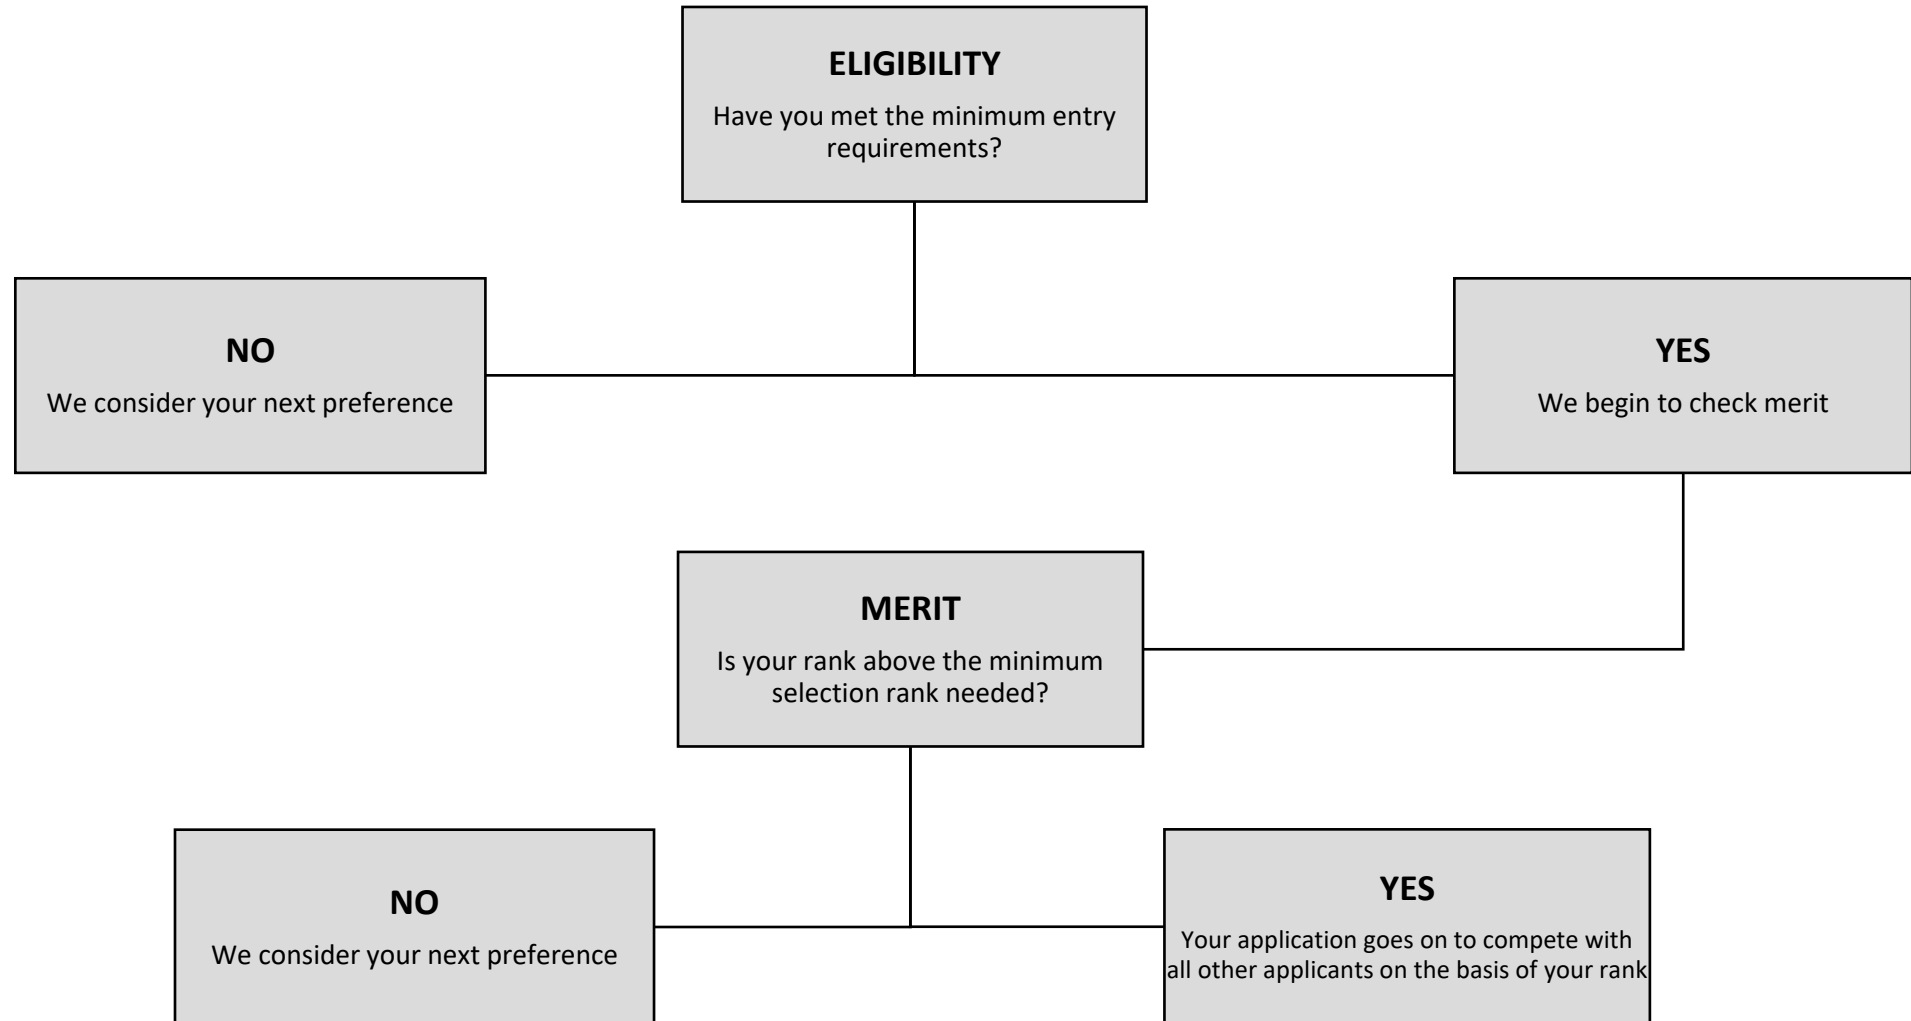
ELIGIBILITY

Have you met the minimum entry requirements?

NO

We consider your next preference

YES

We begin to check merit

MERIT

Is your rank above the minimum selection rank needed?

NO

We consider your next preference

YES

Your application goes on to compete with all other applicants on the basis of your rank